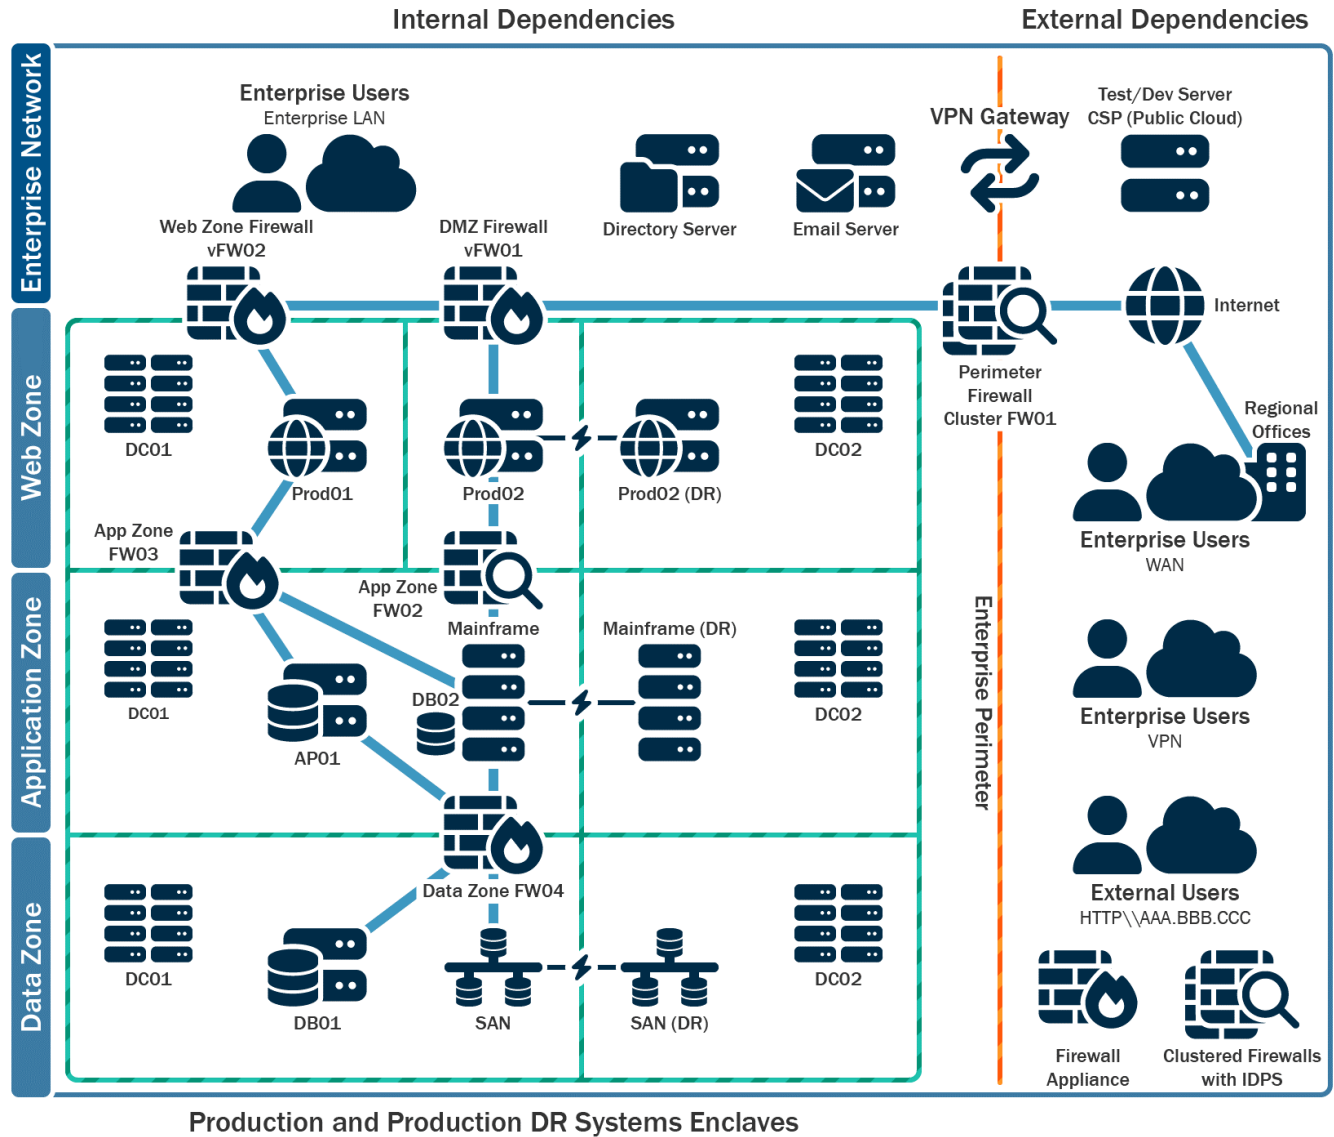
Internal Dependencies

External Dependencies

Enterprise Network

Web Zone

Application Zone

Data Zone

Enterprise Users
Enterprise LAN

Directory Server

Email Server

VPN Gateway

Test/Dev Server
CSP (Public Cloud)

Web Zone Firewall
vFW02

DMZ Firewall
vFW01

Perimeter
Firewall
Cluster FW01

Internet

Regional
Offices

DC01

Prod01

Prod02

Prod02 (DR)

DC02

Enterprise Users
WAN

App Zone
FW03

App Zone
FW02

Mainframe

Mainframe (DR)

DC01

DB02

AP01

DC02

Enterprise Perimeter

Enterprise Users
VPN

Data Zone FW04

External Users
HTTP\\AAA.BBB.CCC

DC01

DB01

SAN

SAN (DR)

DC02

Firewall
Appliance

Clustered Firewalls
with IDPS

Production and Production DR Systems Enclaves